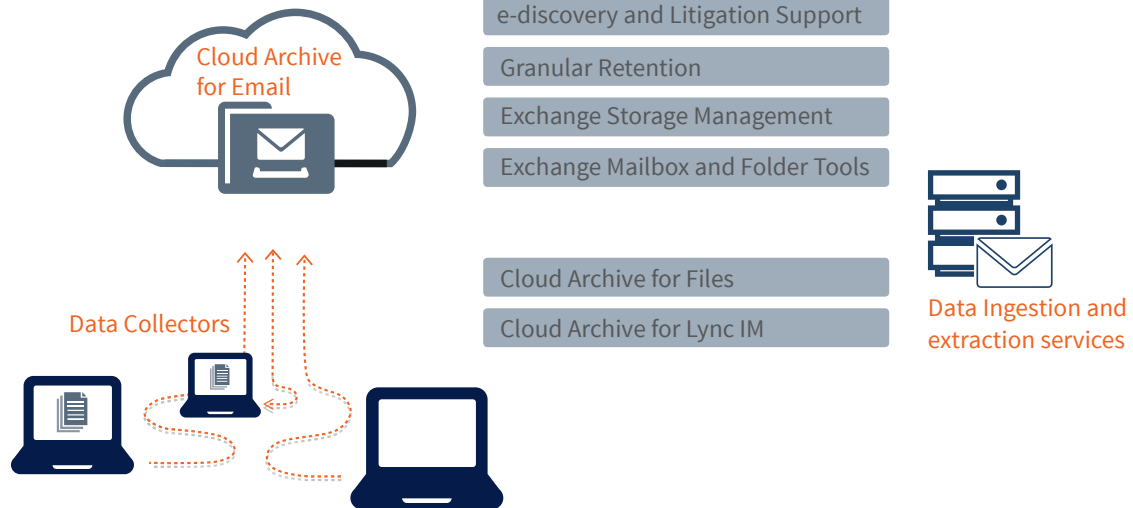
Cloud Archive for Email

e-discovery and Litigation Support

Granular Retention

Exchange Storage Management

Exchange Mailbox and Folder Tools

Cloud Archive for Files

Cloud Archive for Lync IM

Data Collectors

Data Ingestion and extraction services